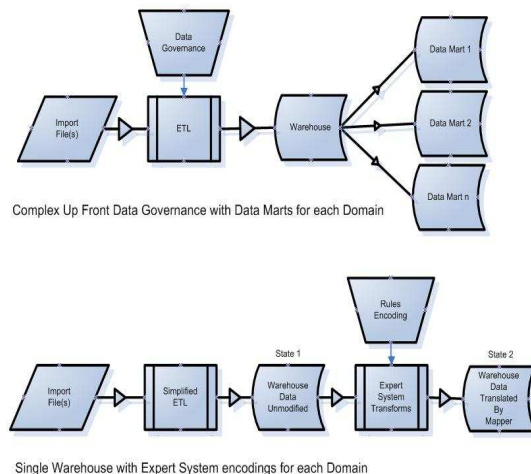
Data Governance

Import File(s)

ETL

Warehouse

Data Mart 1

Data Mart 2

Data Mart n

Complex Up Front Data Governance with Data Marts for each Domain

Rules Encoding

State 1

State 2

Import File(s)

Simplified ETL

Warehouse Data Unmodified

Expert System Transforms

Warehouse Data Translated By Mapper

Single Warehouse with Expert System encodings for each Domain